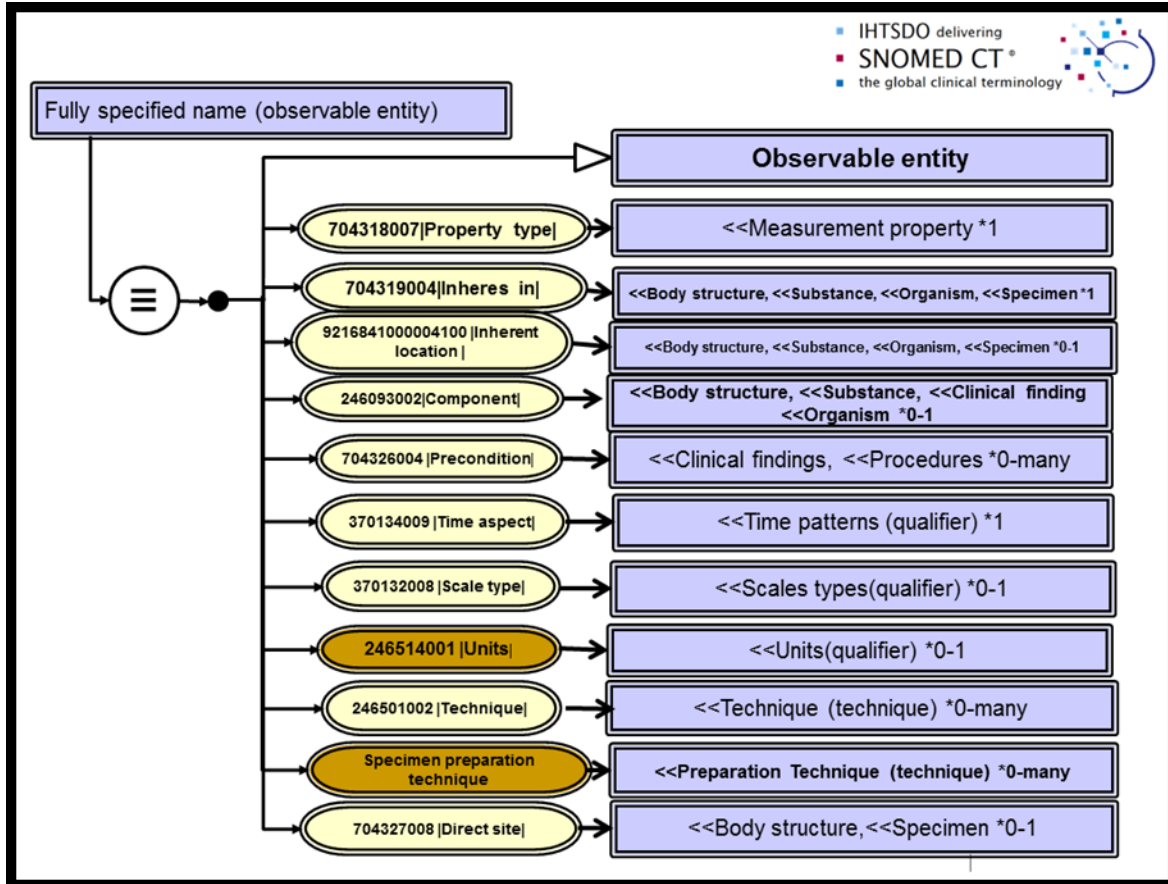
IHTSDO delivering
SNOMED CT®
the global clinical terminology

Fully specified name (observable entity)

≡

Observable entity

704318007|Property type|
<<Measurement property *1

704319004|Inheres in|
<<Body structure, <<Substance, <<Organism, <<Specimen *1

9216841000004100 |Inherent location |
<<Body structure, <<Substance, <<Organism, <<Specimen *0-1

246093002|Component|
<<Body structure, <<Substance, <<Clinical finding <<Organism *0-1

704326004 |Precondition|
<<Clinical findings, <<Procedures *0-many

370134009 |Time aspect|
<<Time patterns (qualifier) *1

370132008 |Scale type|
<<Scales types(qualifier) *0-1

246514001 |Units|
<<Units(qualifier) *0-1

246501002 |Technique|
<<Technique (technique) *0-many

Specimen preparation technique
<<Preparation Technique (technique) *0-many

704327008 |Direct site|
<<Body structure,<<Specimen *0-1